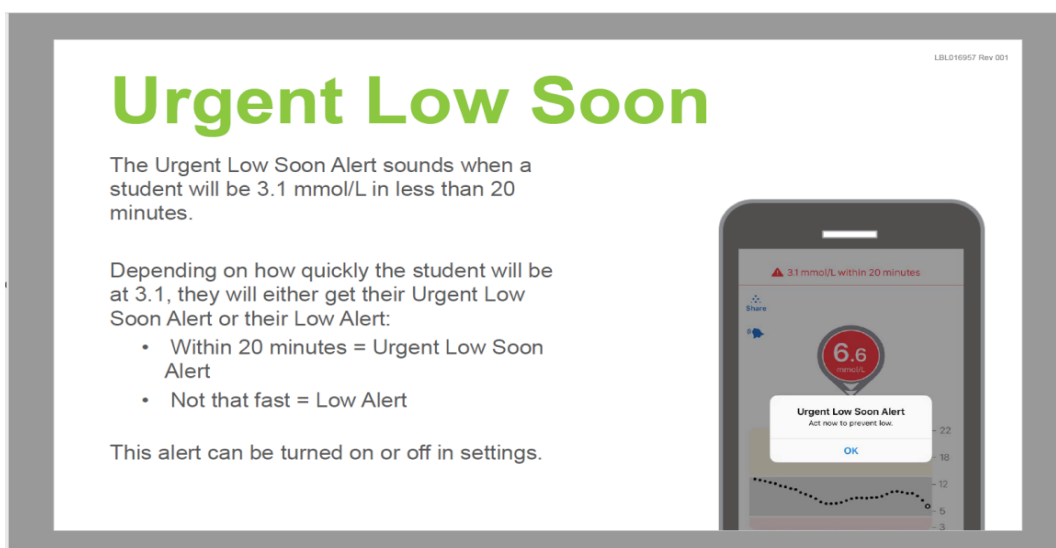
LBL016957 Rev 001

Urgent Low Soon

The Urgent Low Soon Alert sounds when a student will be 3.1 mmol/L in less than 20 minutes.

Depending on how quickly the student will be at 3.1, they will either get their Urgent Low Soon Alert or their Low Alert:

- Within 20 minutes = Urgent Low Soon Alert
- Not that fast = Low Alert

This alert can be turned on or off in settings.

3.1 mmol/L within 20 minutes

Share

6.6
mmol/L

Urgent Low Soon Alert
Act now to prevent low.

OK

22
18
12
5
3